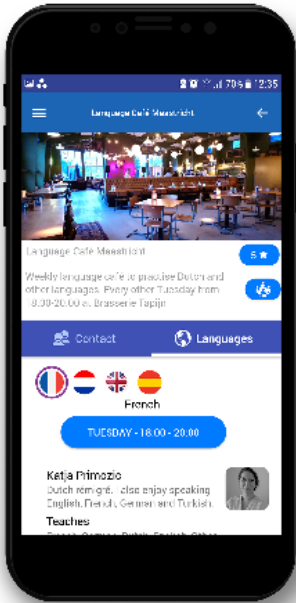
70% 12:35

Language Café Maastricht

Language Café Maastricht

5 ★

Weekly language café to practise Dutch and other languages. Every other Tuesday from 18:00-20:00 at Brasserie Tapijn

Contact

Languages

French

TUESDAY - 18:00 - 20:00

Katja Primozic

Dutch rem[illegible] I also enjoy speaking English, French, German and Turkish.

Teaches

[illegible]